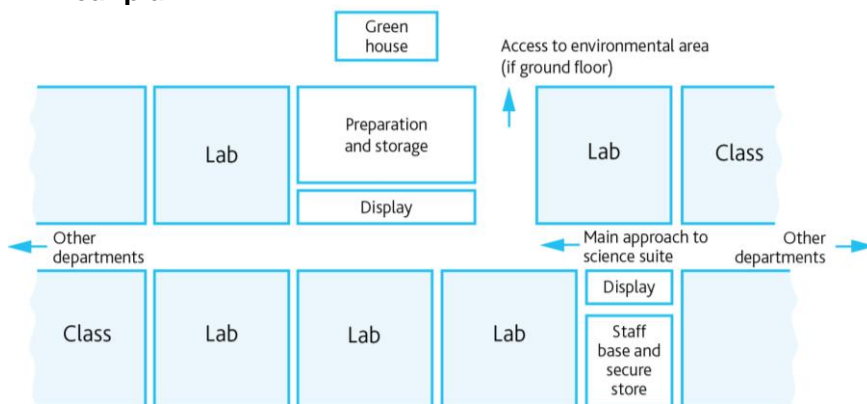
Green house

Access to environmental area (if ground floor)

Lab

Preparation and storage

Display

Lab

Class

Other departments

Main approach to science suite

Other departments

Class

Lab

Lab

Lab

Display

Staff base and secure store